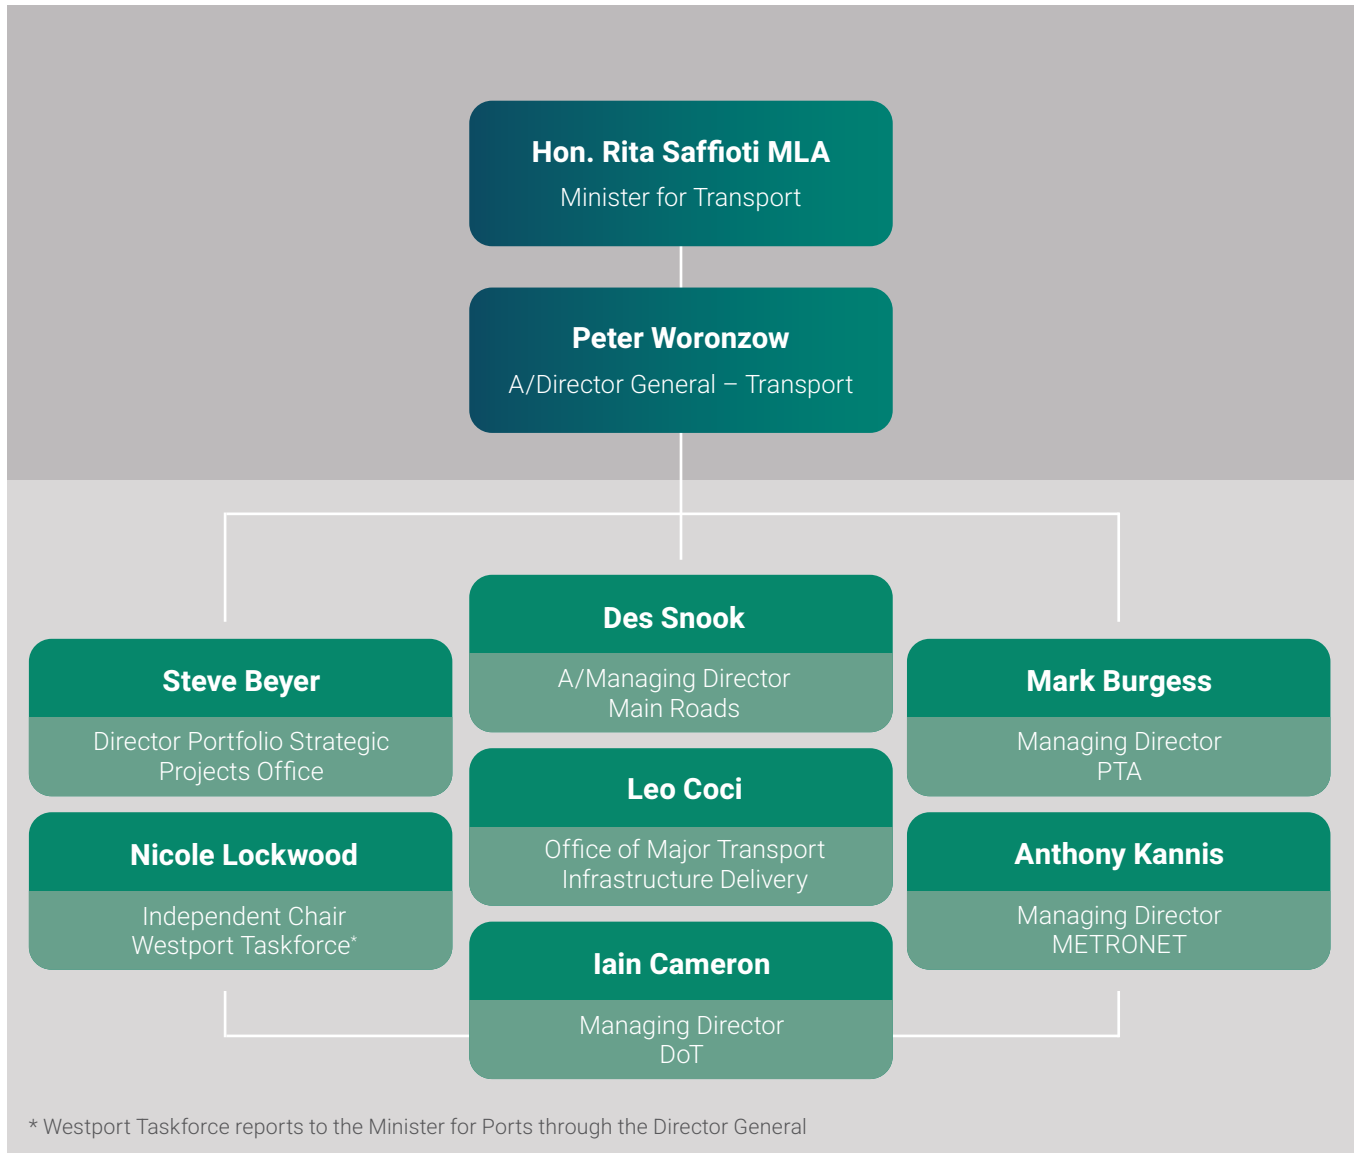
Hon. Rita Saffioti MLA
Minister for Transport

Peter Woronzow
A/Director General – Transport

Steve Beyer
Director Portfolio Strategic Projects Office

Nicole Lockwood
Independent Chair Westport Taskforce*

Des Snook
A/Managing Director Main Roads

Leo Coci
Office of Major Transport Infrastructure Delivery

Iain Cameron
Managing Director DoT

Mark Burgess
Managing Director PTA

Anthony Kannis
Managing Director METRONET

* Westport Taskforce reports to the Minister for Ports through the Director General